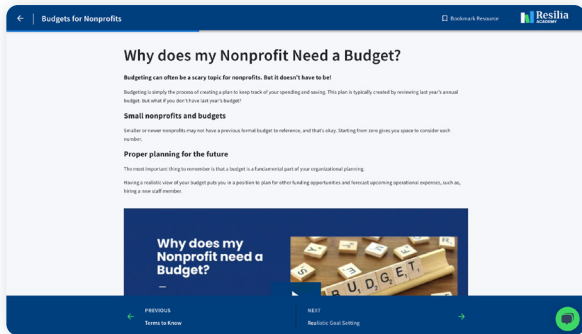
Budgets for Nonprofits

Bookmark Resource

Resilia ACADEMY

Why does my Nonprofit Need a Budget?

Budgeting can often be a scary topic for nonprofits. But it doesn't have to be!

Budgeting is simply the process of creating a plan to keep track of your spending and saving. This plan is typically created by reviewing last year's annual budget. But what if you don't have last year's budget?

Small nonprofits and budgets

Smaller or newer nonprofits may not have a previous formal budget to reference, and that's okay. Starting from zero gives you space to consider each number.

Proper planning for the future

The most important thing to remember is that a budget is a fundamental part of your organizational planning.

Having a realistic view of your budget puts you in a position to plan for other funding opportunities and forecast upcoming operational expenses, such as, hiring a new staff member.

Why does my Nonprofit need a Budget?

BUDGET

PREVIOUS
Terms to Know

NEXT
Realistic Goal Setting